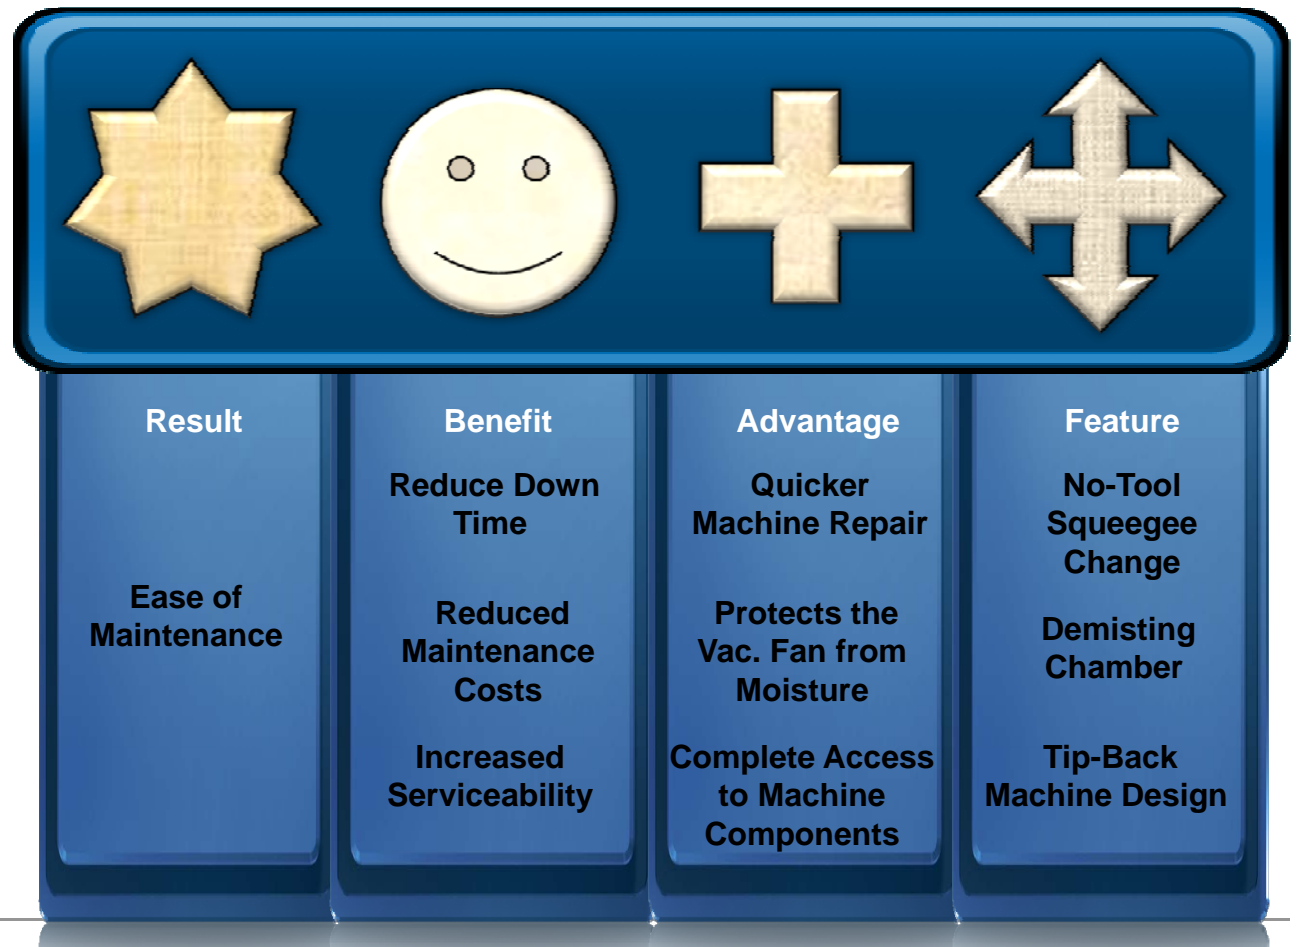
Result

Ease of Maintenance

Benefit

Reduce Down Time

Reduced Maintenance Costs

Increased Serviceability

Advantage

Quicker Machine Repair

Protects the Vac. Fan from Moisture

Complete Access to Machine Components

Feature

No-Tool Squeegee Change

Demisting Chamber

Tip-Back Machine Design